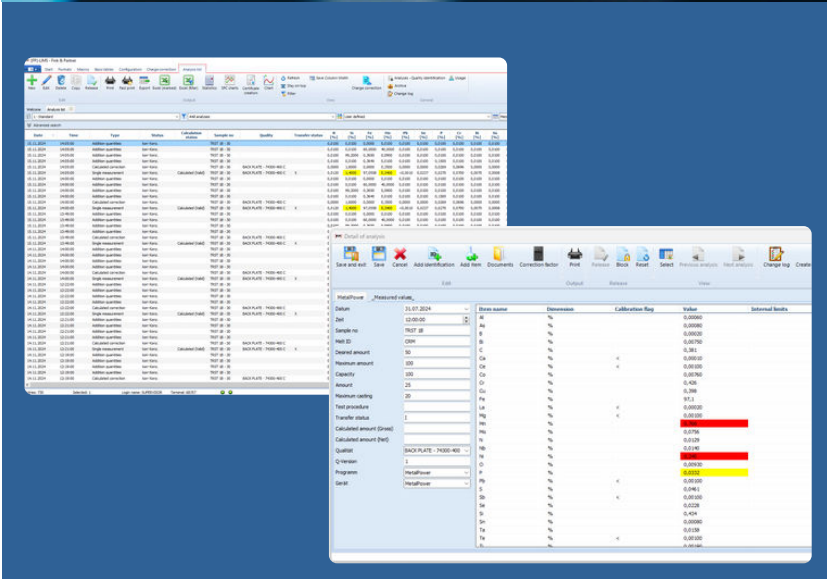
Detail of analysis

Save and exit | Save | Cancel | Add identification | Add item | Documents | Correction factor | Print | Release | Block | Reset | Select | Previous analysis | Next analysis | Change log | Create

Edit | Output | Release | View

MetalPower | Measured values

Datum: 31.07.2024
Zeit: 12:00:00
Sample no: TEST 18
Melt ID: CRM
Desired amount: 50
Maximum amount: 100
Capacity: 100
Amount: 25
Maximum casting: 20
Test procedure
Transfer status: 1
Calculated amount (Gross)
Calculated amount (Net)
Qualität: BACK PLATE - 74300-400
Q-Version: 1
Programm: MetalPower
Gerät: MetalPower

| Item name | Dimension | Calibration flag | Value | Internal limits |
|---|---|---|---|---|
| Al | % | | 0,00060 | |
| As | % | | 0,00080 | |
| B | % | | 0,00020 | |
| Bi | % | | 0,00750 | |
| C | % | | 0,361 | |
| Ca | % | < | 0,00010 | |
| Ce | % | < | 0,00100 | |
| Co | % | | 0,00760 | |
| Cr | % | | 0,436 | |
| Cu | % | | 0,398 | |
| Fe | % | | 97,1 | |
| La | % | | 0,00020 | |
| Mg | % | < | 0,00100 | |
| Mn | % | | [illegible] | |
| Mo | % | | 0,0756 | |
| N | % | | 0,0129 | |
| Nb | % | | 0,0140 | |
| Ni | % | | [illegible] | |
| O | % | | 0,00930 | |
| P | % | | 0,0332 | |
| Pb | % | < | 0,00100 | |
| S | % | | 0,0461 | |
| Sb | % | < | 0,00100 | |
| Se | % | | 0,0226 | |
| Si | % | | 0,434 | |
| Sn | % | | 0,00080 | |
| Ta | % | | 0,0158 | |
| Te | % | < | 0,00100 | |